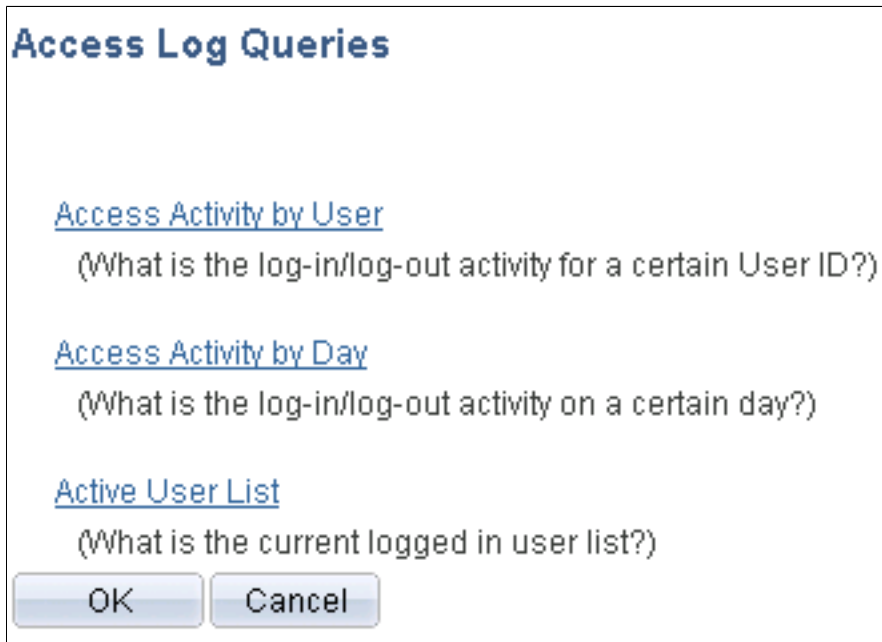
Access Log Queries

Access Activity by User
(What is the log-in/log-out activity for a certain User ID?)

Access Activity by Day
(What is the log-in/log-out activity on a certain day?)

Active User List
(What is the current logged in user list?)

OK
Cancel